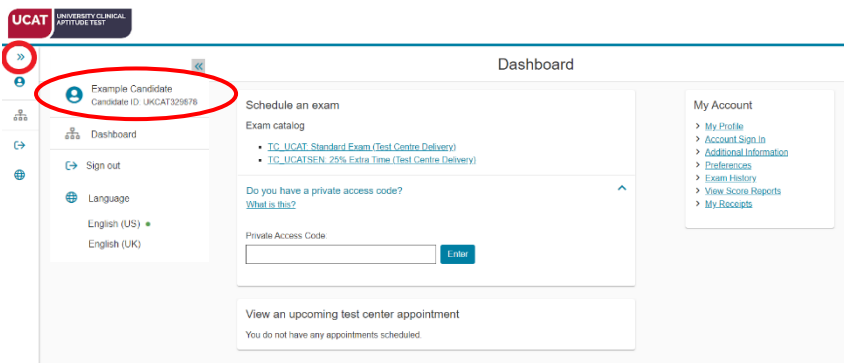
UCAT UNIVERSITY CLINICAL APTITUDE TEST

»

«

Example Candidate
Candidate ID: UKCAT329676

Dashboard

Sign out

Language

English (US)
English (UK)

Dashboard

Schedule an exam

Exam catalog

- TC_UCAT: Standard Exam (Test Centre Delivery)
- TC_UCATSEN: 25% Extra Time (Test Centre Delivery)

Do you have a private access code?
What is this?

Private Access Code

Enter

View an upcoming test center appointment

You do not have any appointments scheduled.

My Account

> My Profile
> Account Sign In
> Additional Information
> Preferences
> Exam History
> View Score Reports
> My Receipts